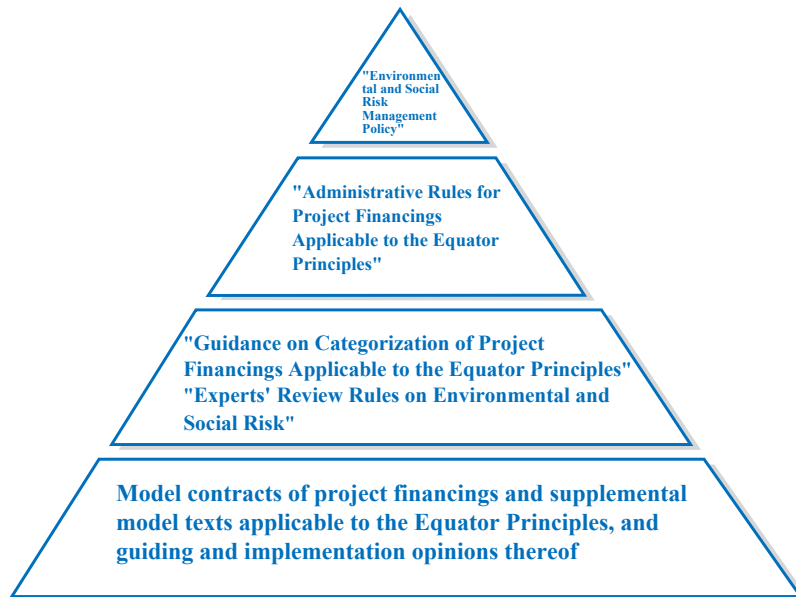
"Environmental and Social Risk Management Policy"

"Administrative Rules for Project Financings Applicable to the Equator Principles"

"Guidance on Categorization of Project Financings Applicable to the Equator Principles"
"Experts' Review Rules on Environmental and Social Risk"

Model contracts of project financings and supplemental model texts applicable to the Equator Principles, and guiding and implementation opinions thereof